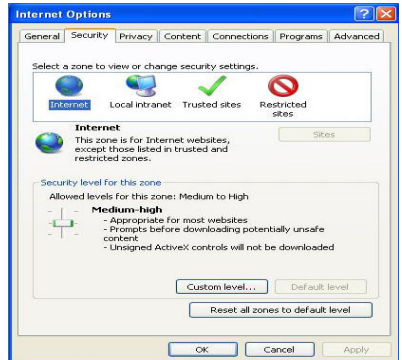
Internet Options

General Security Privacy Content Connections Programs Advanced

Select a zone to view or change security settings.

Internet Local intranet Trusted sites Restricted sites

Internet
This zone is for Internet websites, except those listed in trusted and restricted zones.

Sites

Security level for this zone
Allowed levels for this zone: Medium to High

Medium-high
- Appropriate for most websites
- Prompts before downloading potentially unsafe content
- Unsigned ActiveX controls will not be downloaded

Custom level... Default level

Reset all zones to default level

OK Cancel Apply